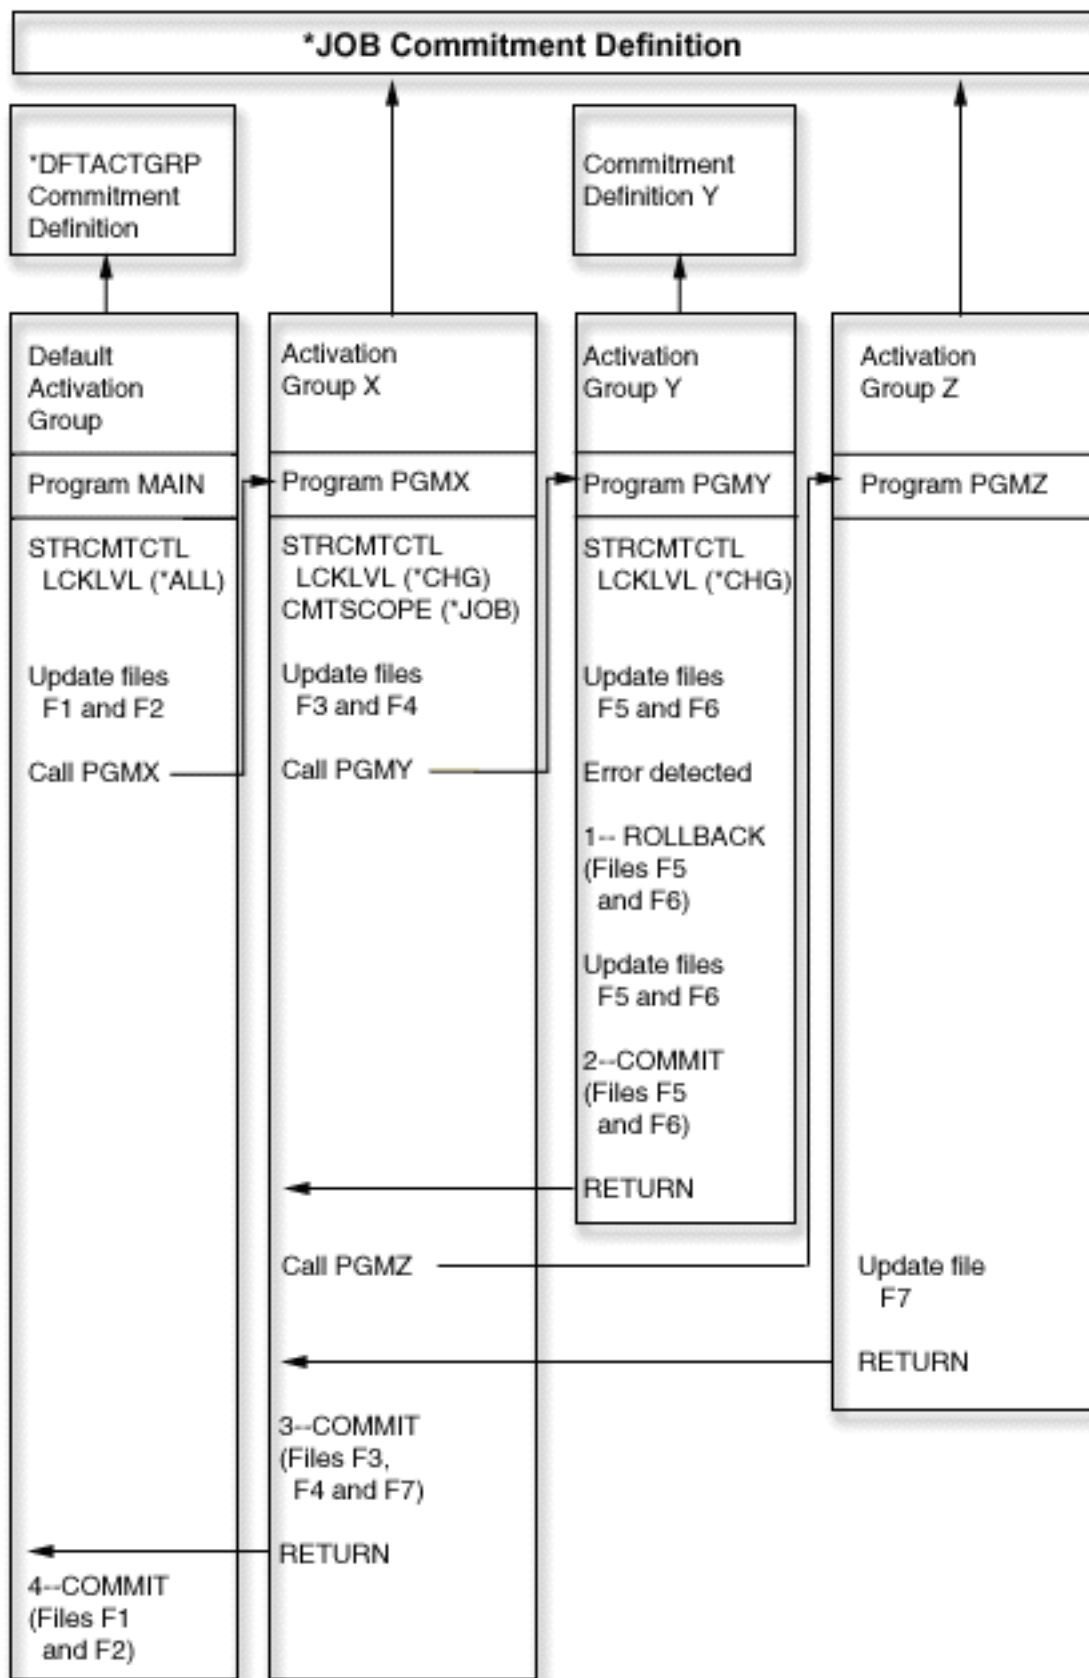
*JOB Commitment Definition

*DFTACTGRP Commitment Definition

Commitment Definition Y

Default Activation Group

Program MAIN

STRCMTCTL LCKLVL (*ALL)

Update files F1 and F2

Call PGMX

4--COMMIT (Files F1 and F2)

Activation Group X

Program PGMX

STRCMTCTL LCKLVL (*CHG) CMTSCOPE (*JOB)

Update files F3 and F4

Call PGMY

Call PGMZ

3--COMMIT (Files F3, F4 and F7)

RETURN

Activation Group Y

Program PGMY

STRCMTCTL LCKLVL (*CHG)

Update files F5 and F6

Error detected

1-- ROLLBACK (Files F5 and F6)

Update files F5 and F6

2--COMMIT (Files F5 and F6)

RETURN

Activation Group Z

Program PGMZ

Update file F7

RETURN